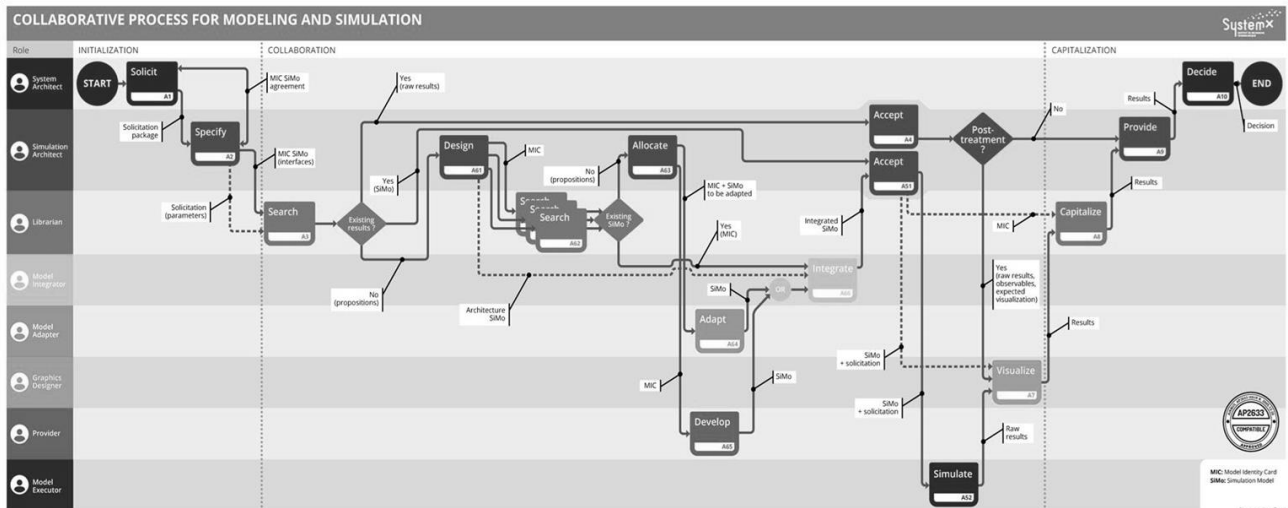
COLLABORATIVE PROCESS FOR MODELING AND SIMULATION

SystemX

Role

INITIALIZATION

COLLABORATION

CAPITALIZATION

System Architect

Simulation Architect

Librarian

Model Integrator

Model Adapter

Graphics Designer

Provider

Model Executor

START

Solicit
A1

MIC SIMo agreement

Solicitation package

Specify
A2

MIC SIMo (interfaces)

Solicitation (parameters)

Search
A3

Existing results ?

Yes (raw results)

Yes (SIMo)

No (propositions)

Design
A61

MIC

Search
A62

Existing SIMo ?

No (propositions)

Allocate
A63

MIC + SIMo to be adapted

Yes (MIC)

Architecture SIMo

Integrate
A66

SIMo

OR

Adapt
A64

MIC

SIMo

Develop
A65

Accept
A4

Accept
A51

Integrated SIMo

Post-treatment ?

No

MIC

Yes (raw results, observables, expected visualization)

SIMo + solicitation

SIMo + solicitation

Visualize
A7

Raw results

Simulate
A52

Capitalize
A8

Results

Results

Provide
A9

Results

Decide
A10

Decision

END

AP2633 COMPATIBLE

MIC: Model Identity Card
SIMo: Simulation Model